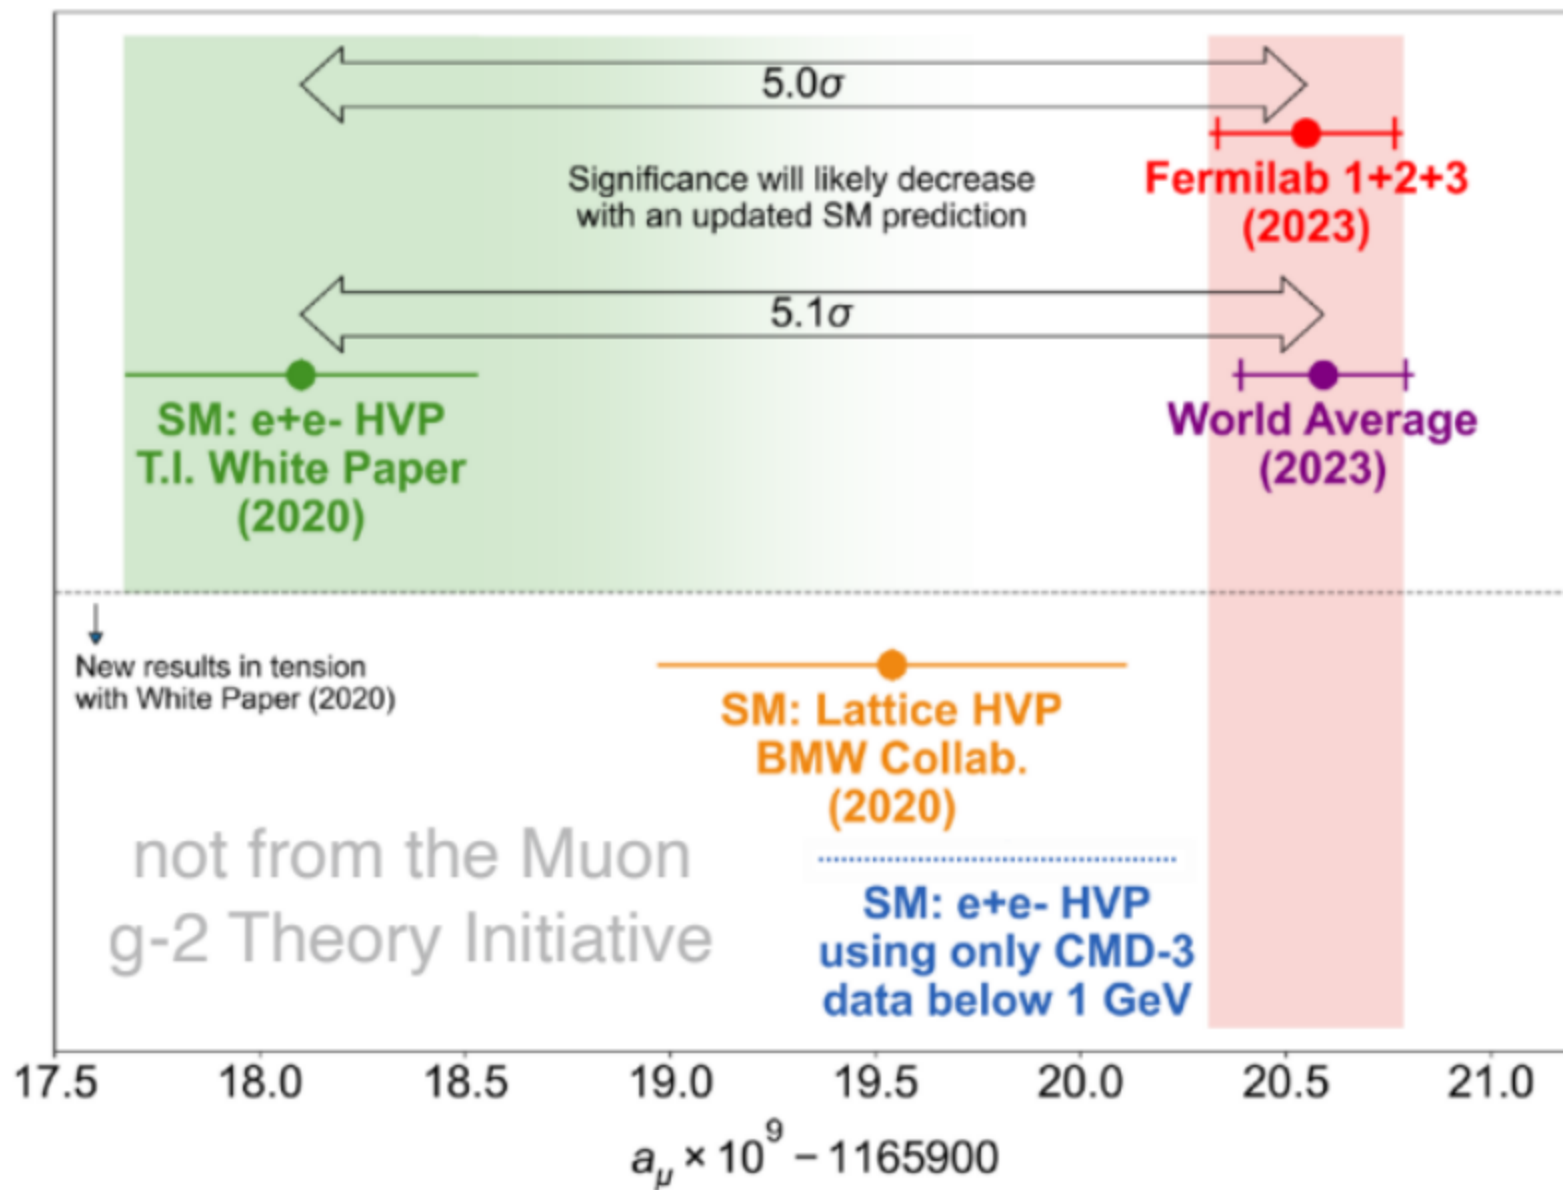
$5.0\sigma$

Significance will likely decrease with an updated SM prediction

Fermilab 1+2+3 (2023)

$5.1\sigma$

SM: e+e- HVP T.I. White Paper (2020)

World Average (2023)

New results in tension with White Paper (2020)

SM: Lattice HVP BMW Collab. (2020)

not from the Muon g-2 Theory Initiative

SM: e+e- HVP using only CMD-3 data below 1 GeV

17.5 18.0 18.5 19.0 19.5 20.0 20.5 21.0

$a_\mu \times 10^9 - 1165900$